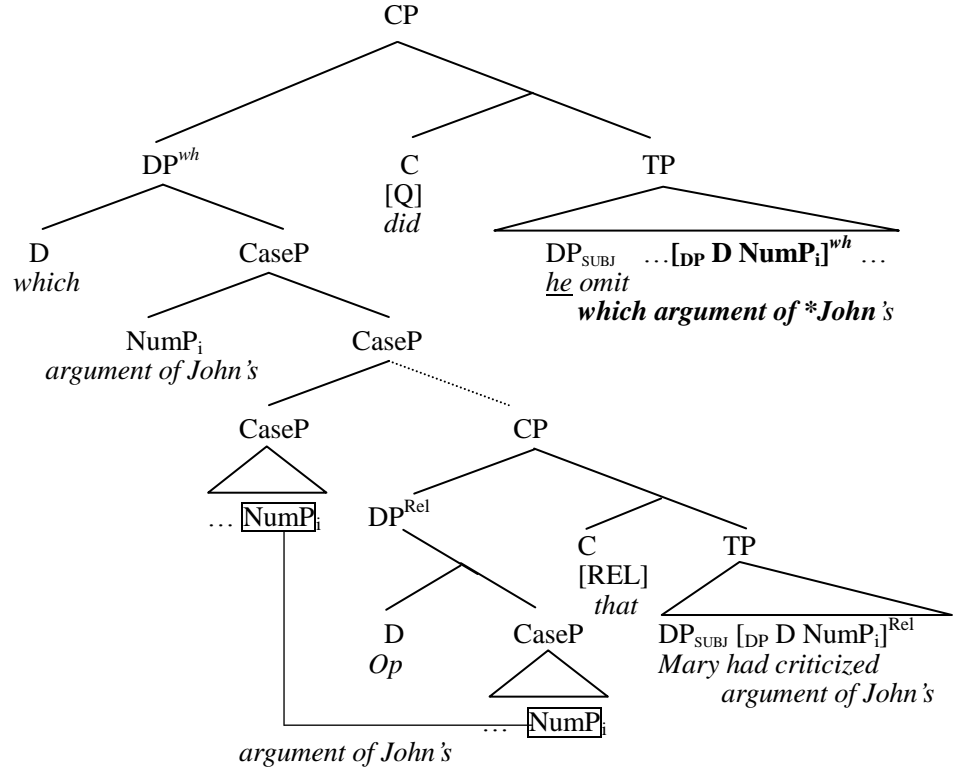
CP

$DP^{wh}$

C
[Q]
*did*

TP

D
*which*

CaseP

$DP_{SUBJ}$ … $[_{DP}$ **D NumP$_i$**$]^{wh}$ …
*he omit*
***which argument of \*John's***

NumP$_i$
*argument of John's*

CaseP

CaseP

CP

… NumP$_i$

$DP^{Rel}$

C
[REL]
*that*

TP

D
*Op*

CaseP

$DP_{SUBJ}$ $[_{DP}$ D NumP$_i]^{Rel}$
*Mary had criticized*
*argument of John's*

… NumP$_i$

*argument of John's*